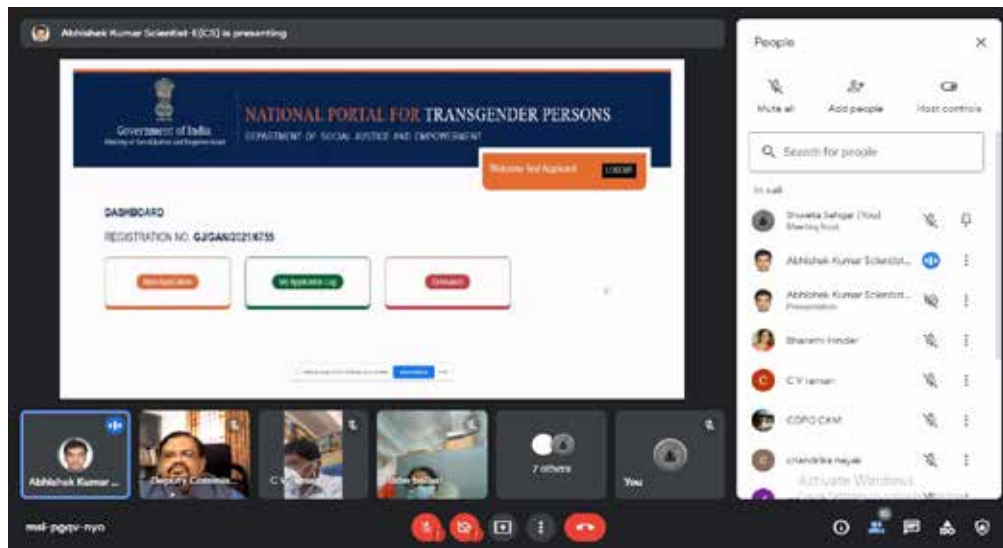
Abhishek Kumar Scientist-E(CS) is presenting

Government of India

NATIONAL PORTAL FOR TRANSGENDER PERSONS

DEPARTMENT OF SOCIAL JUSTICE AND EMPOWERMENT

Welcome Test Applicant LOGOUT

DASHBOARD

REGISTRATION NO. GJ/GAN/2021/6755

New Application

My Application Log

Grievance

People

Mute all

Add people

Host controls

Search for people

In call

Shweta Sehgal (You) Meeting host

Abhishek Kumar Scientist...

Abhishek Kumar Scientist... Presentation

Bharathi Hinder

C Y raman

COPO CAM

chandrika nayak

Activate Windows

Abhishek Kumar ...

Deputy Commiss...

C V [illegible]

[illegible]

7 others

You

msd-pgqv-nyo